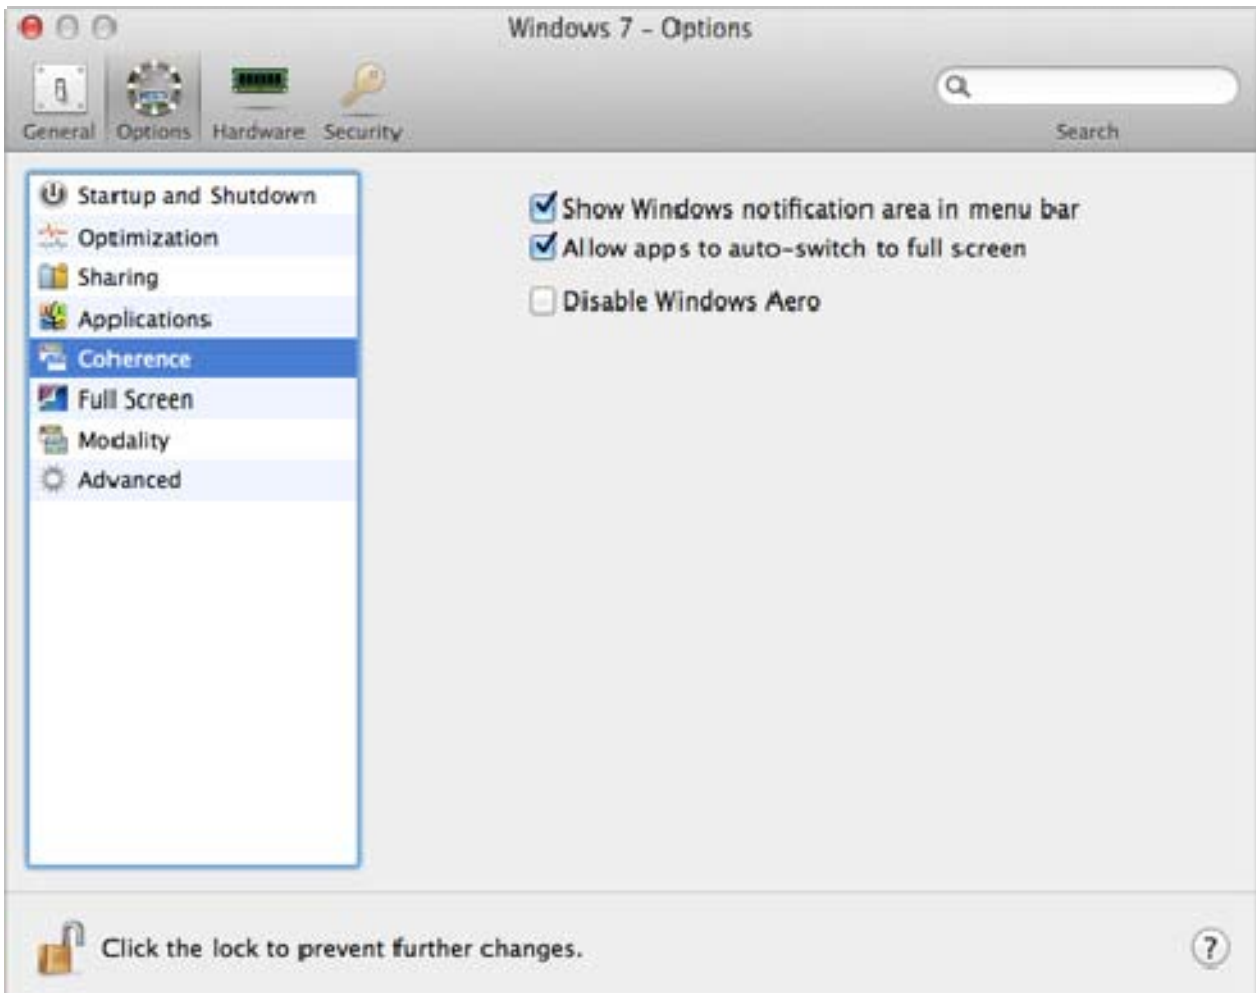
Windows 7 - Options

General Options Hardware Security

Search

Startup and Shutdown
Optimization
Sharing
Applications
Coherence
Full Screen
Modality
Advanced

Show Windows notification area in menu bar
Allow apps to auto-switch to full screen

Disable Windows Aero

Click the lock to prevent further changes.

?